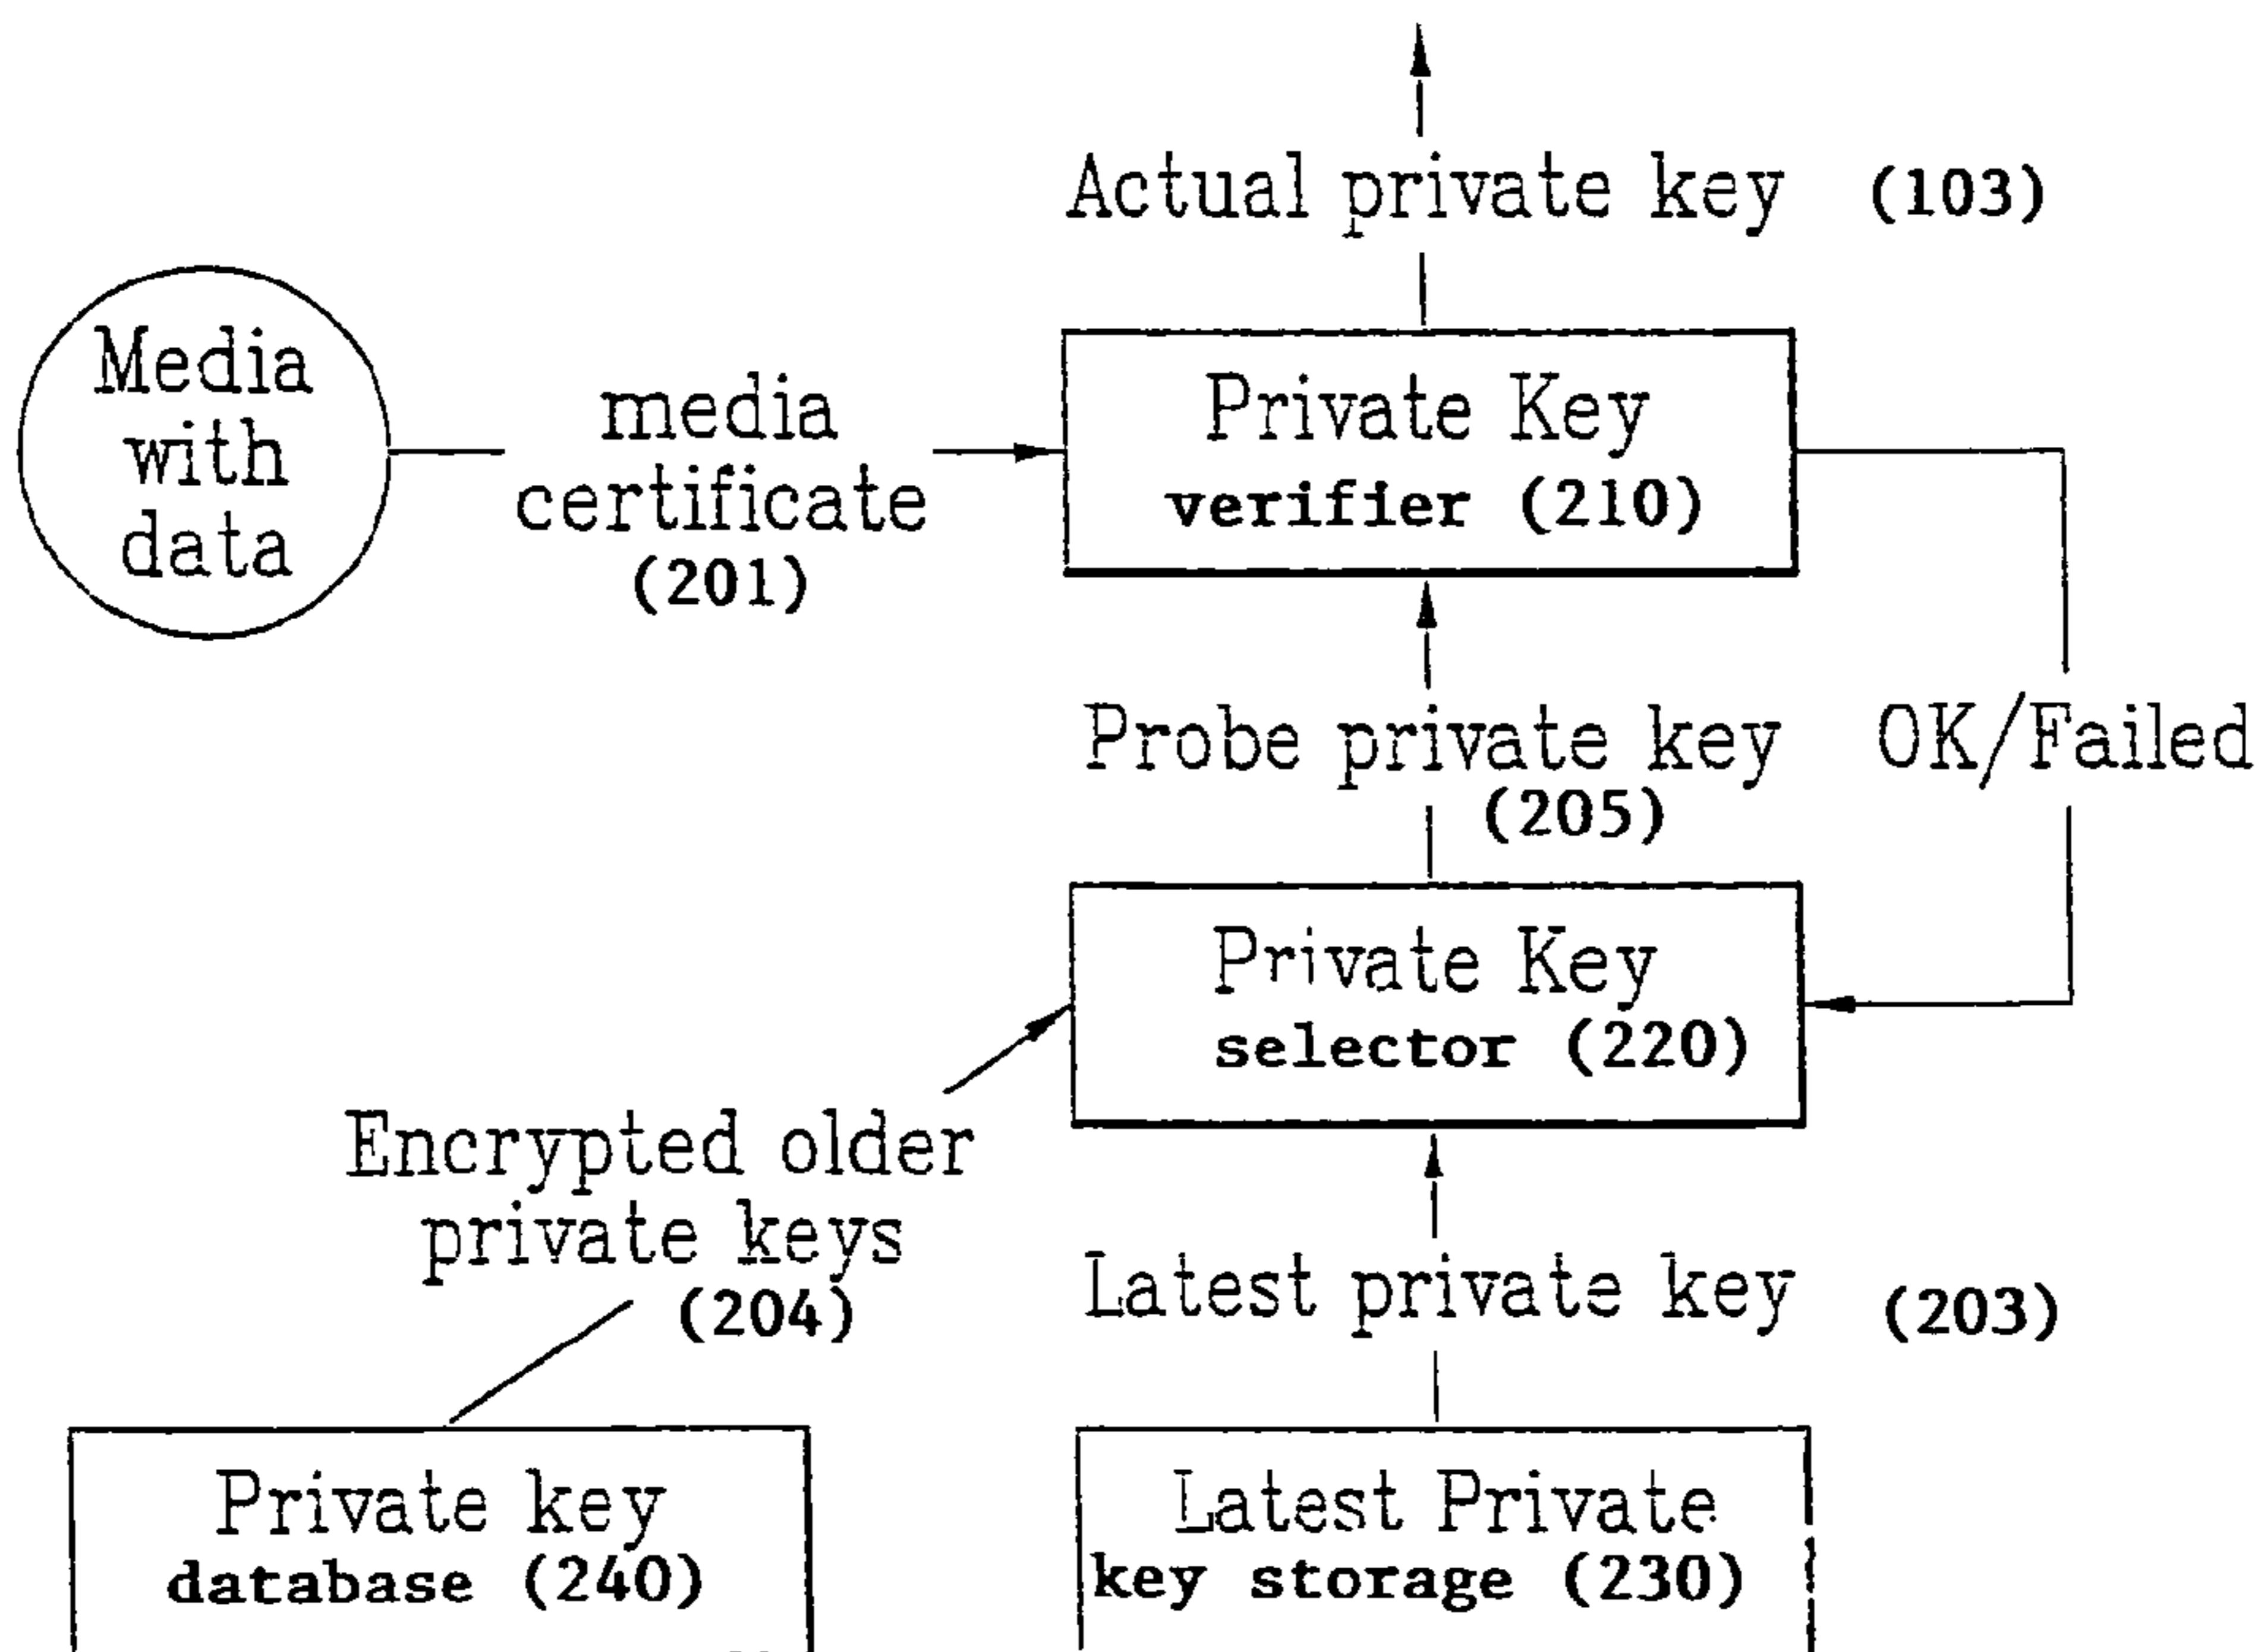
Actual private key (103)

Media with data

media certificate (201)

Private Key verifier (210)

Probe private key (205)

OK/Failed

Private Key selector (220)

Encrypted older private keys (204)

Latest private key (203)

Private key database (240)

Latest Private key storage (230)